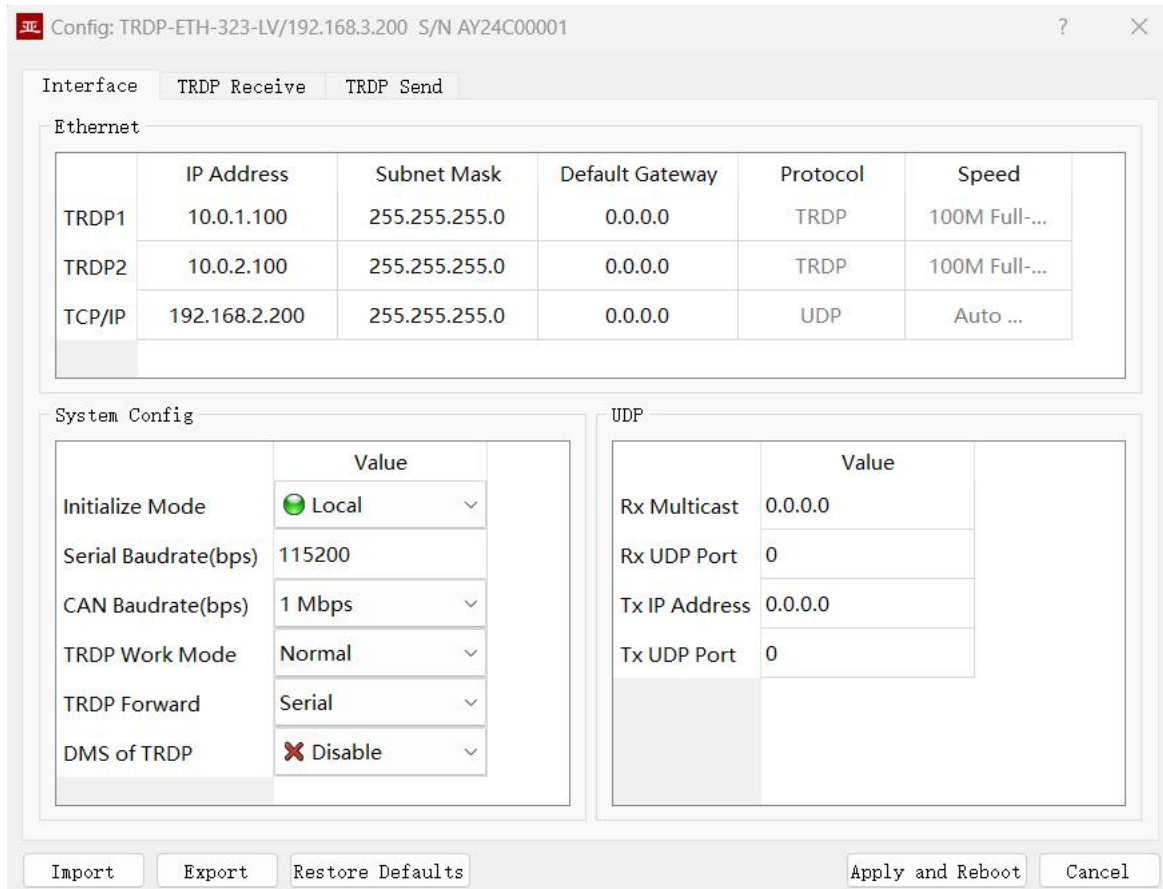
Config: TRDP-ETH-323-LV/192.168.3.200 S/N AY24C00001

?

Interface | TRDP Receive | TRDP Send

Ethernet

| | IP Address | Subnet Mask | Default Gateway | Protocol | Speed |
|---|---|---|---|---|---|
| TRDP1 | 10.0.1.100 | 255.255.255.0 | 0.0.0.0 | TRDP | 100M Full-... |
| TRDP2 | 10.0.2.100 | 255.255.255.0 | 0.0.0.0 | TRDP | 100M Full-... |
| TCP/IP | 192.168.2.200 | 255.255.255.0 | 0.0.0.0 | UDP | Auto ... |

System Config

| | Value |
|---|---|
| Initialize Mode | Local |
| Serial Baudrate(bps) | 115200 |
| CAN Baudrate(bps) | 1 Mbps |
| TRDP Work Mode | Normal |
| TRDP Forward | Serial |
| DMS of TRDP | Disable |

UDP

| | Value |
|---|---|
| Rx Multicast | 0.0.0.0 |
| Rx UDP Port | 0 |
| Tx IP Address | 0.0.0.0 |
| Tx UDP Port | 0 |

Import Export Restore Defaults Apply and Reboot Cancel